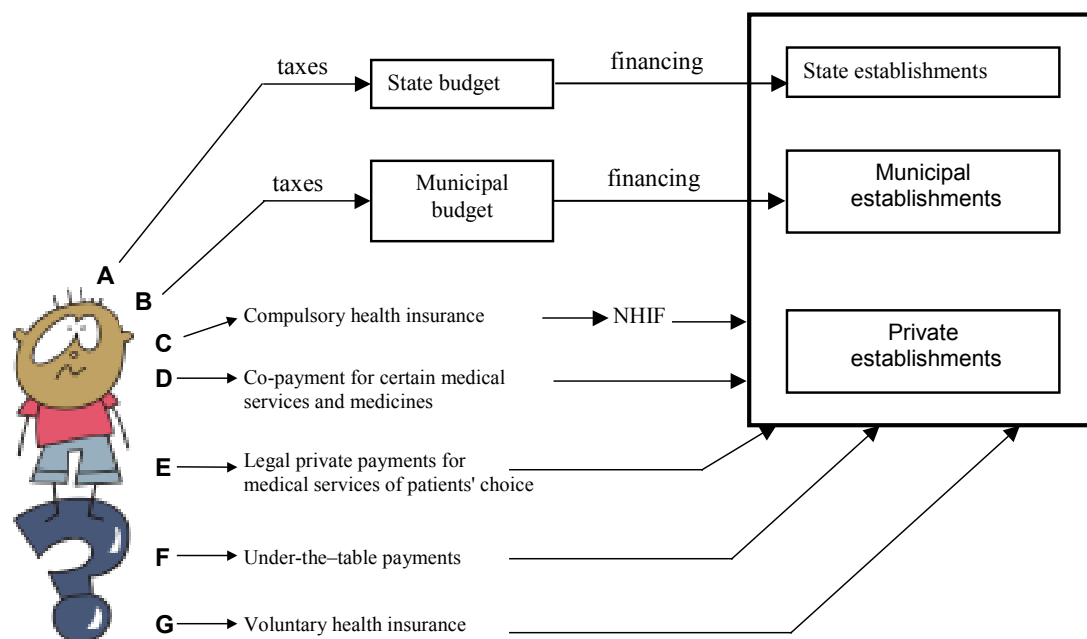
taxes

State budget

financing

State establishments

taxes

Municipal budget

financing

Municipal establishments

A

B

C

Compulsory health insurance

NHIF

Private establishments

D

Co-payment for certain medical services and medicines

E

Legal private payments for medical services of patients' choice

F

Under-the–table payments

G

Voluntary health insurance